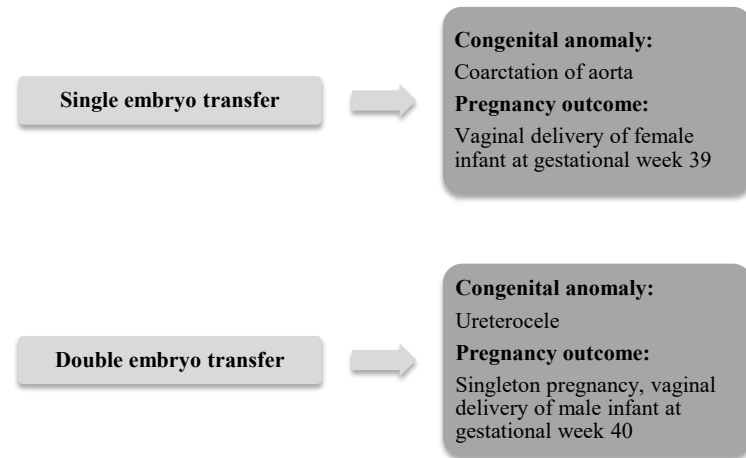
Single embryo transfer

Congenital anomaly:
Coarctation of aorta
Pregnancy outcome:
Vaginal delivery of female infant at gestational week 39

Double embryo transfer

Congenital anomaly:
Ureterocele
Pregnancy outcome:
Singleton pregnancy, vaginal delivery of male infant at gestational week 40